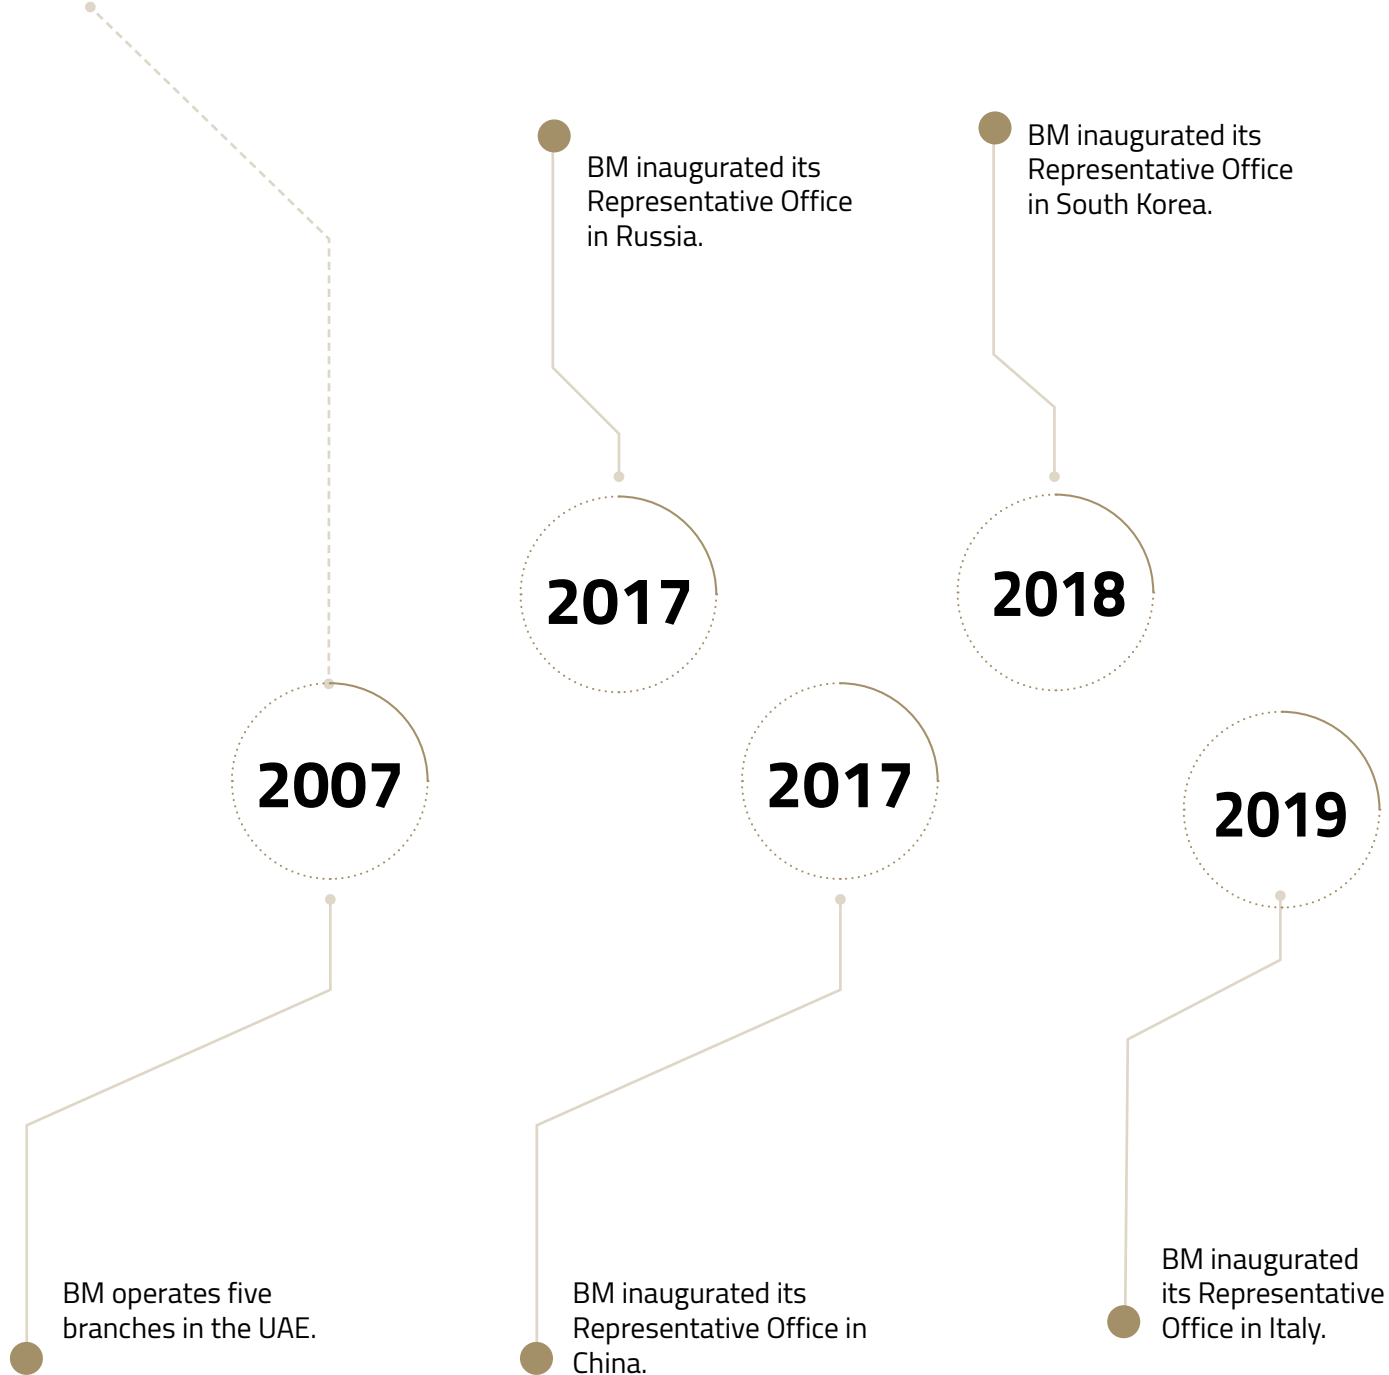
BM inaugurated its Representative Office in Russia.

BM inaugurated its Representative Office in South Korea.

2017

2018

2007

2017

2019

BM operates five branches in the UAE.

BM inaugurated its Representative Office in China.

BM inaugurated its Representative Office in Italy.